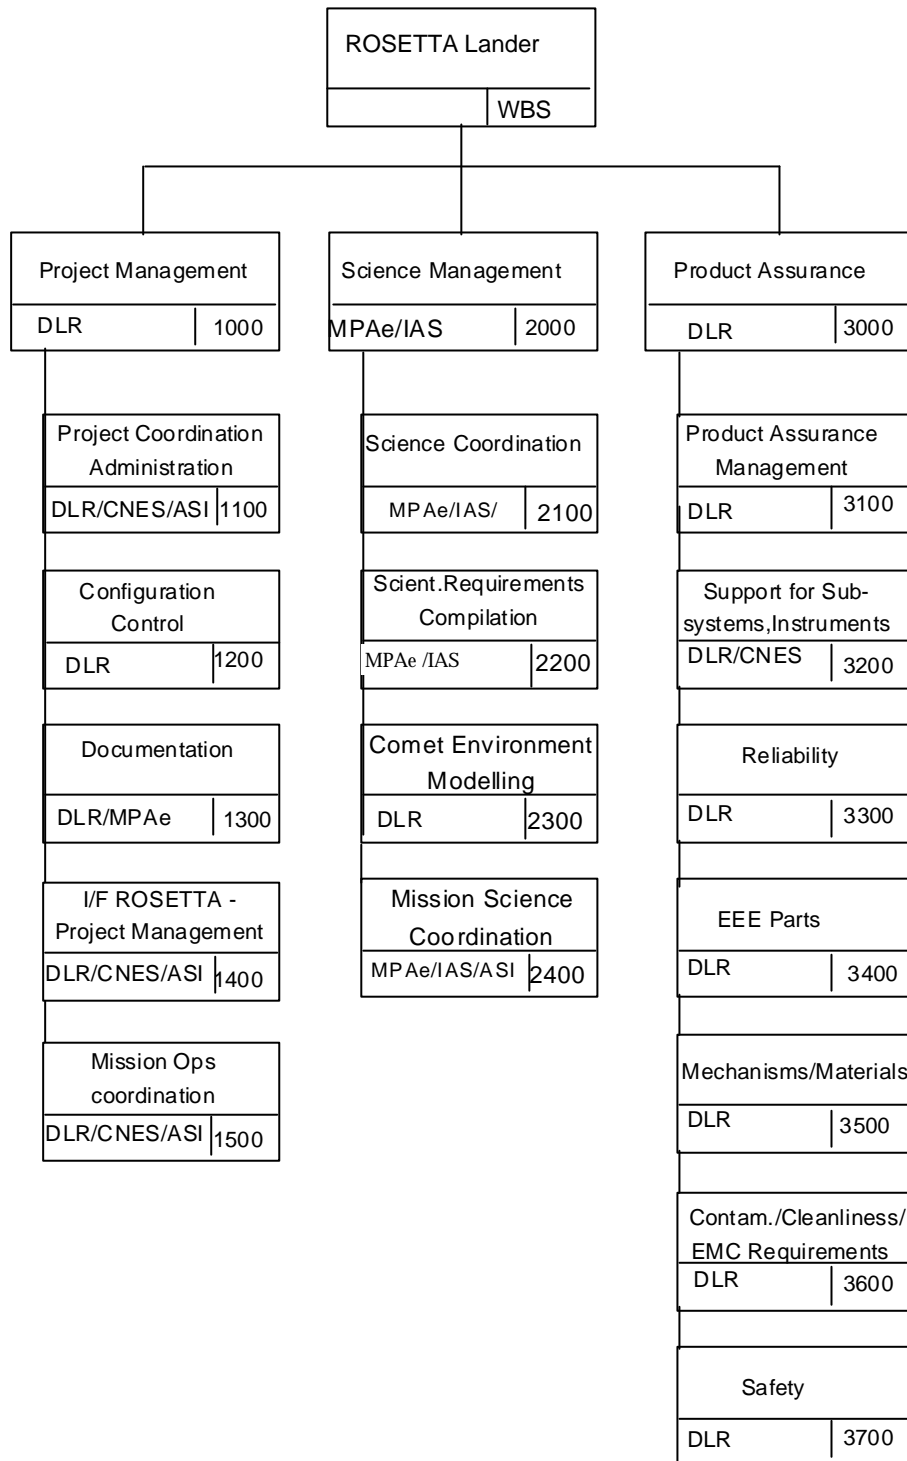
ROSETTA Lander
WBS

Project Management
DLR 1000

Project Coordination Administration
DLR/CNES/ASI 1100

Configuration Control
DLR 1200

Documentation
DLR/MPAe 1300

I/F ROSETTA - Project Management
DLR/CNES/ASI 1400

Mission Ops coordination
DLR/CNES/ASI 1500

Science Management
MPAe/IAS 2000

Science Coordination
MPAe/IAS/ 2100

Scient.Requirements Compilation
MPAe /IAS 2200

Comet Environment Modelling
DLR 2300

Mission Science Coordination
MPAe/IAS/ASI 2400

Product Assurance
DLR 3000

Product Assurance Management
DLR 3100

Support for Subsystems,Instruments
DLR/CNES 3200

Reliability
DLR 3300

EEE Parts
DLR 3400

Mechanisms/Materials
DLR 3500

Contam./Cleanliness/ EMC Requirements
DLR 3600

Safety
DLR 3700